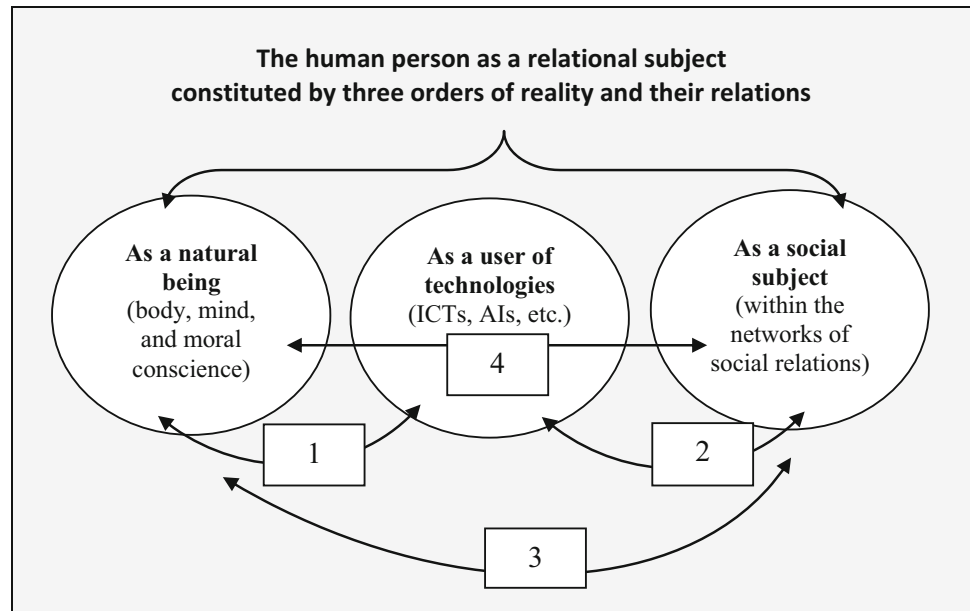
The human person as a relational subject
constituted by three orders of reality and their relations

As a natural being (body, mind, and moral conscience)

As a user of technologies (ICTs, AIs, etc.)

As a social subject (within the networks of social relations)

4

1

2

3